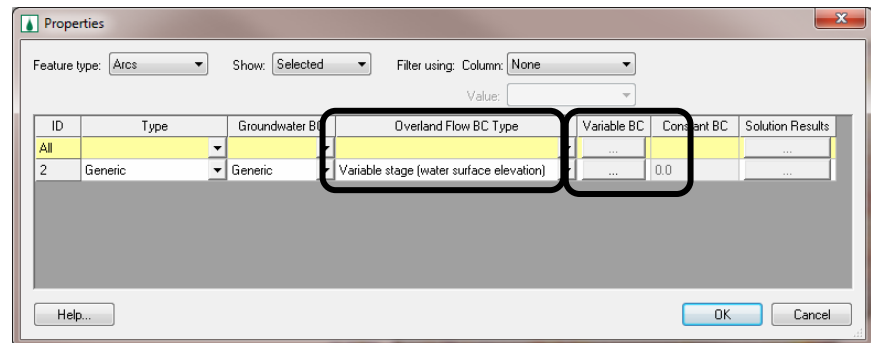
Properties

Feature type: Arcs

Show: Selected

Filter using: Column: None

Value:

| ID | Type | Groundwater BC | Overland Flow BC Type | Variable BC | Constant BC | Solution Results |
|---|---|---|---|---|---|---|
| All | | | | ... | | ... |
| 2 | Generic | Generic | Variable stage (water surface elevation) | ... | 0.0 | ... |

Help...

OK

Cancel